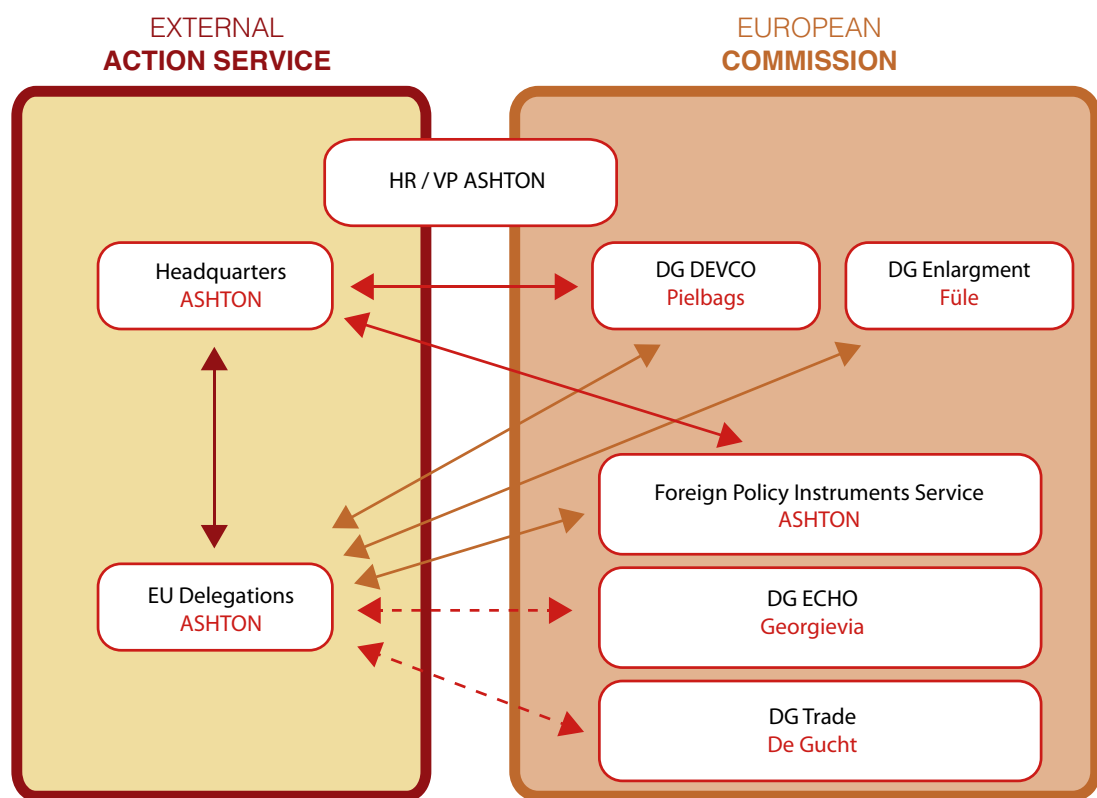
EXTERNAL
ACTION SERVICE

EUROPEAN
COMMISSION

HR / VP ASHTON

Headquarters
ASHTON

DG DEVCO
Pielbags

DG Enlargment
Füle

Foreign Policy Instruments Service
ASHTON

EU Delegations
ASHTON

DG ECHO
Georgievia

DG Trade
De Gucht